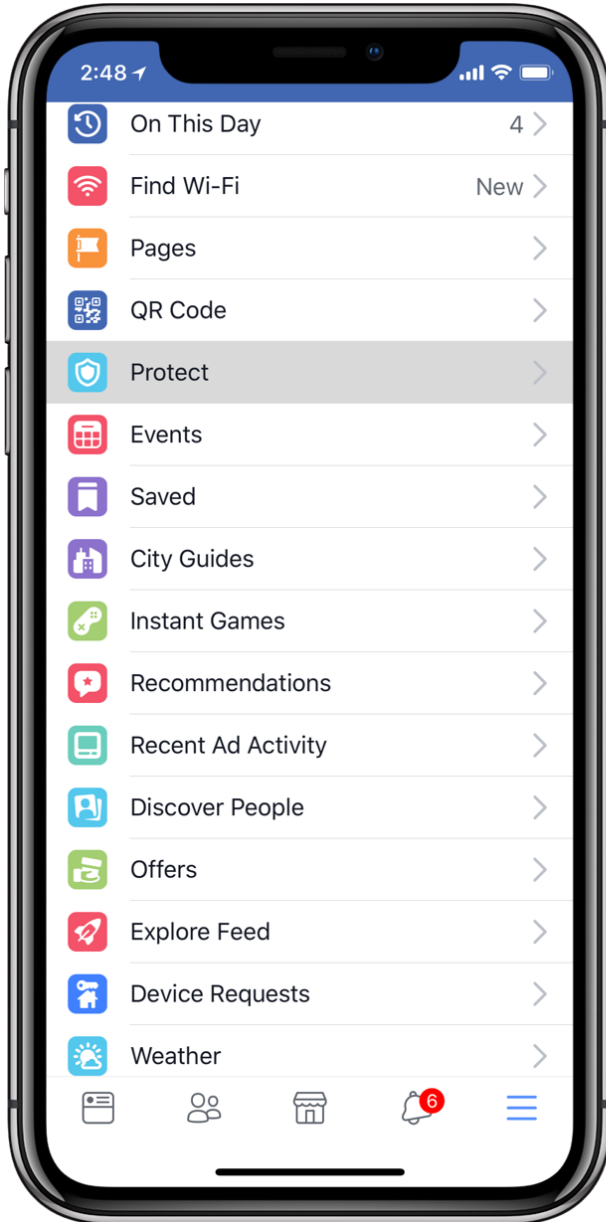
2:48

On This Day 4

Find Wi-Fi New

Pages

QR Code

Protect

Events

Saved

City Guides

Instant Games

Recommendations

Recent Ad Activity

Discover People

Offers

Explore Feed

Device Requests

Weather

6